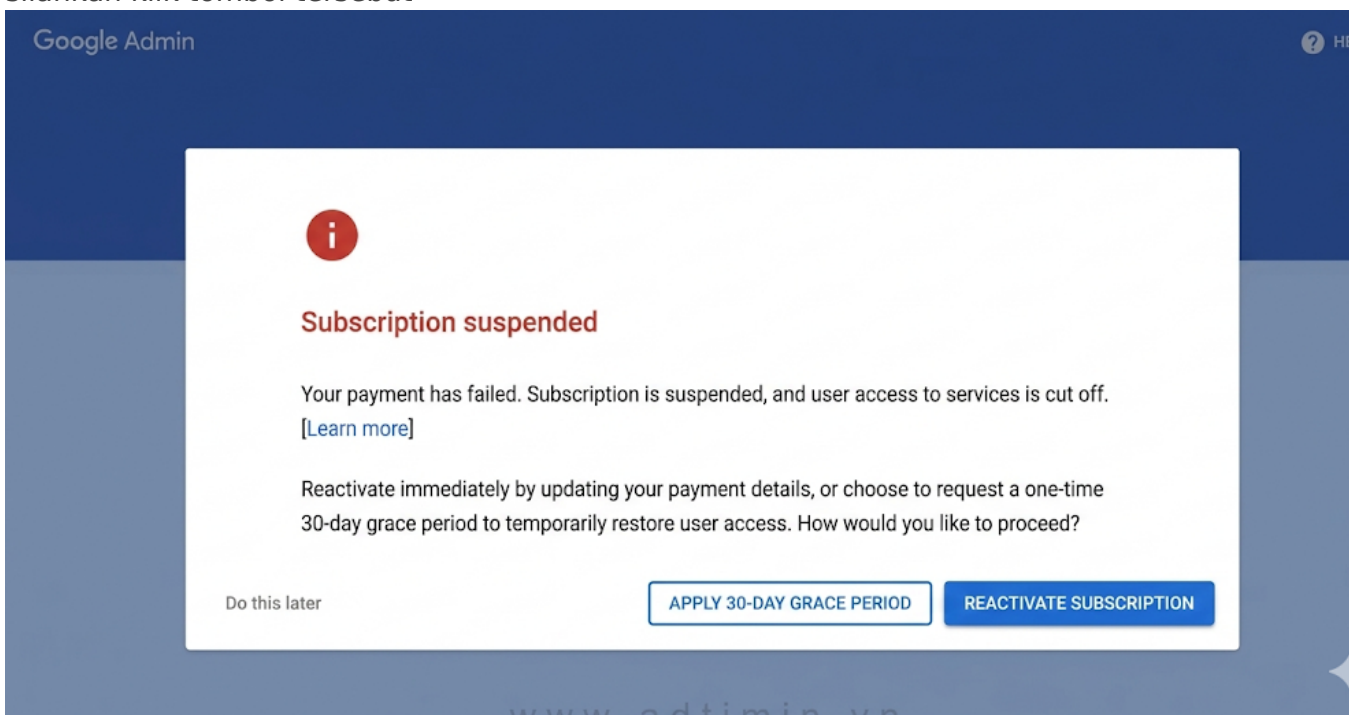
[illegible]

Google Admin

HE

Subscription suspended

Your payment has failed. Subscription is suspended, and user access to services is cut off. [Learn more]

Reactivate immediately by updating your payment details, or choose to request a one-time 30-day grace period to temporarily restore user access. How would you like to proceed?

Do this later

APPLY 30-DAY GRACE PERIOD

REACTIVATE SUBSCRIPTION

www.adtimin.vn